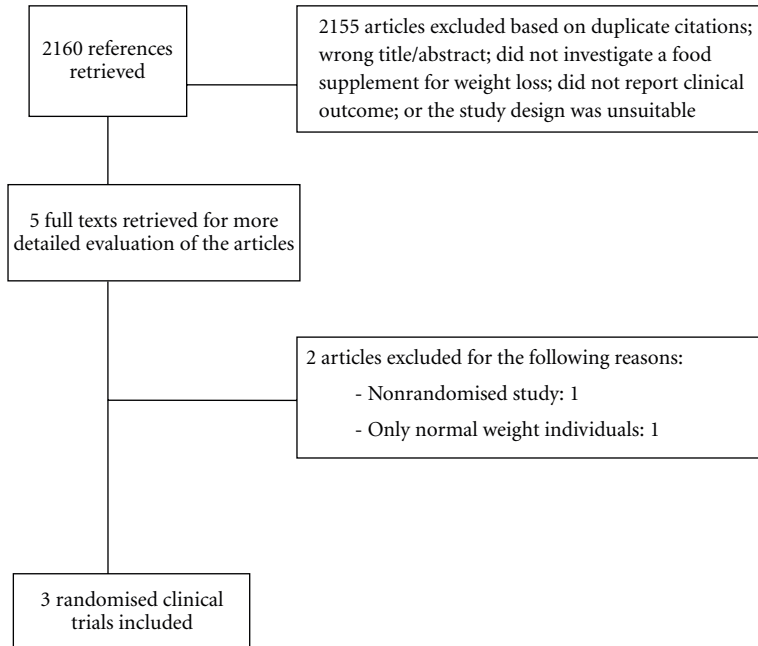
2160 references retrieved

2155 articles excluded based on duplicate citations; wrong title/abstract; did not investigate a food supplement for weight loss; did not report clinical outcome; or the study design was unsuitable

5 full texts retrieved for more detailed evaluation of the articles

2 articles excluded for the following reasons:
- Nonrandomised study: 1
- Only normal weight individuals: 1

3 randomised clinical trials included